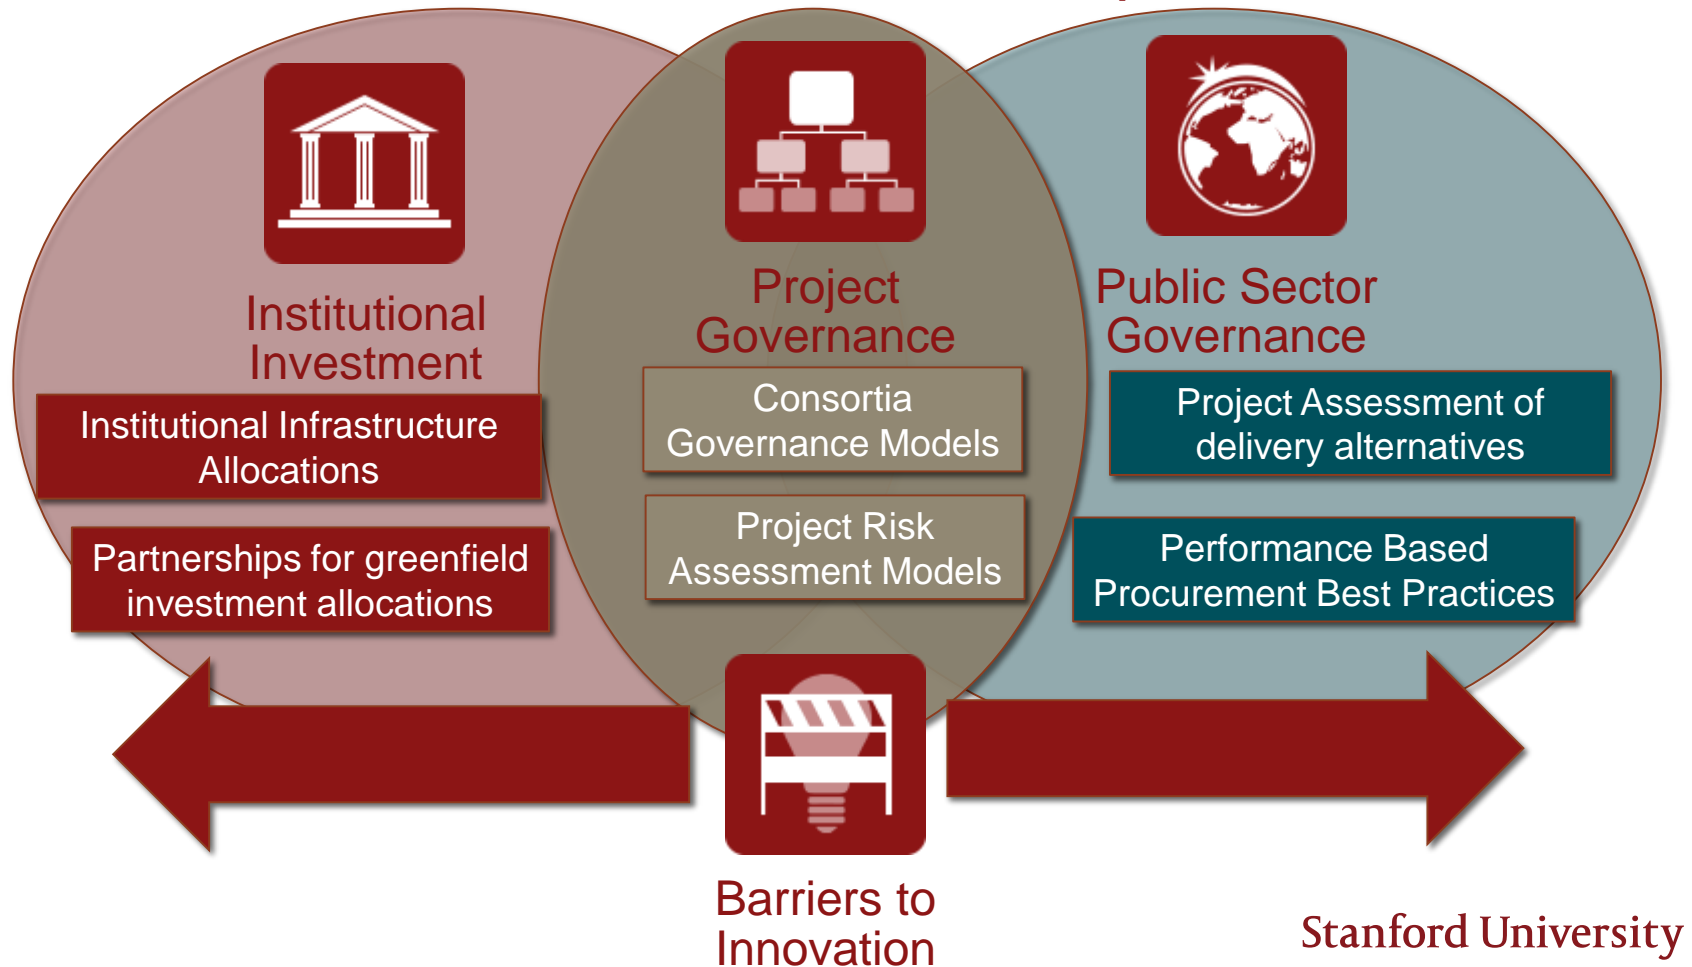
Institutional Investment

Institutional Infrastructure Allocations

Partnerships for greenfield investment allocations

Project Governance

Consortia Governance Models

Project Risk Assessment Models

Public Sector Governance

Project Assessment of delivery alternatives

Performance Based Procurement Best Practices

Barriers to Innovation

Stanford University